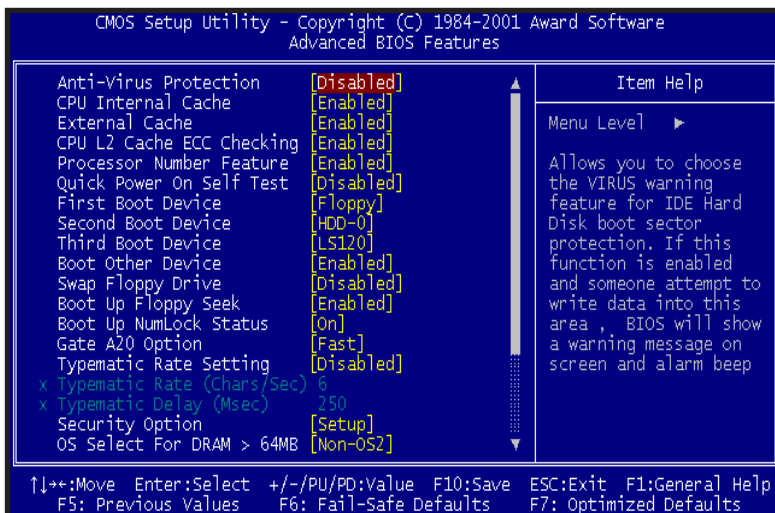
CMOS Setup Utility - Copyright (C) 1984-2001 Award Software
Advanced BIOS Features

| | |
|---|---|
| Anti-Virus Protection | [Disabled] |
| CPU Internal Cache | [Enabled] |
| External Cache | [Enabled] |
| CPU L2 Cache ECC Checking | [Enabled] |
| Processor Number Feature | [Enabled] |
| Quick Power On Self Test | [Disabled] |
| First Boot Device | [Floppy] |
| Second Boot Device | [HDD-0] |
| Third Boot Device | [LS120] |
| Boot Other Device | [Enabled] |
| Swap Floppy Drive | [Disabled] |
| Boot Up Floppy Seek | [Enabled] |
| Boot Up NumLock Status | [On] |
| Gate A20 Option | [Fast] |
| Typematic Rate Setting | [Disabled] |
| x Typematic Rate (Chars/Sec) | 6 |
| x Typematic Delay (Msec) | 250 |
| Security Option | [Setup] |
| OS Select For DRAM > 64MB | [Non-OS2] |

Item Help

Menu Level ▶

Allows you to choose the VIRUS warning feature for IDE Hard Disk boot sector protection. If this function is enabled and someone attempt to write data into this area , BIOS will show a warning message on screen and alarm beep

↑↓→←:Move Enter:Select +/-/PU/PD:Value F10:Save ESC:Exit F1:General Help
F5: Previous Values F6: Fail-Safe Defaults F7: Optimized Defaults